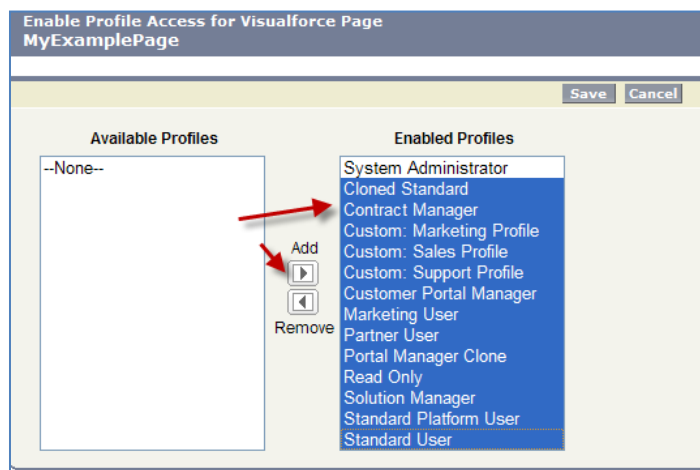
Enable Profile Access for Visualforce Page
MyExamplePage

Save Cancel

Available Profiles

--None--

Add

Remove

Enabled Profiles

System Administrator
Cloned Standard
Contract Manager
Custom: Marketing Profile
Custom: Sales Profile
Custom: Support Profile
Customer Portal Manager
Marketing User
Partner User
Portal Manager Clone
Read Only
Solution Manager
Standard Platform User
Standard User